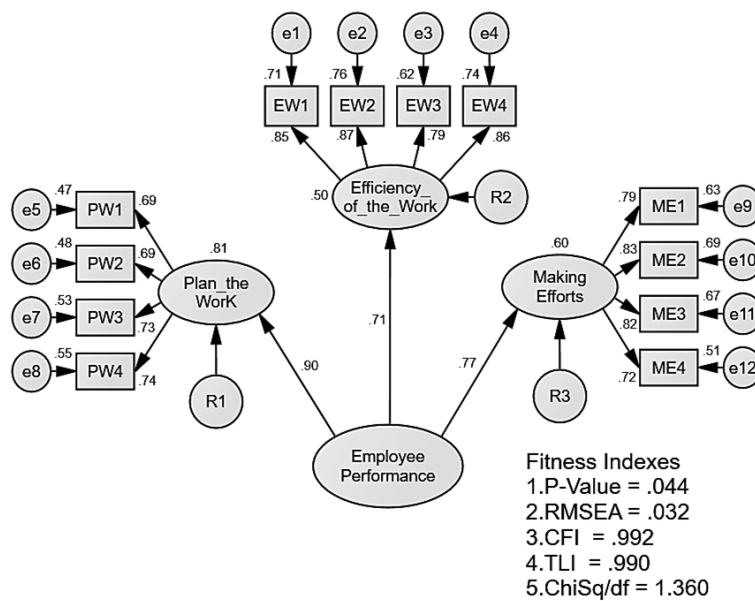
e1 e2 e3 e4

.71 .76 .62 .74

EW1 EW2 EW3 EW4

.85 .87 .79 .86

.50 Efficiency_of_the_Work R2

e5 .47 PW1 .69

e6 .48 PW2 .69

e7 .53 PW3 .73

e8 .55 PW4 .74

.81 Plan_the WorK

R1

.90

.71

.77

.60 Making Efforts

R3

.79 ME1 .63 e9

.83 ME2 .69 e10

ME3 .67 e11

.82

.72 ME4 .51 e12

Employee Performance

Fitness Indexes
1.P-Value = .044
2.RMSEA = .032
3.CFI = .992
4.TLI = .990
5.ChiSq/df = 1.360